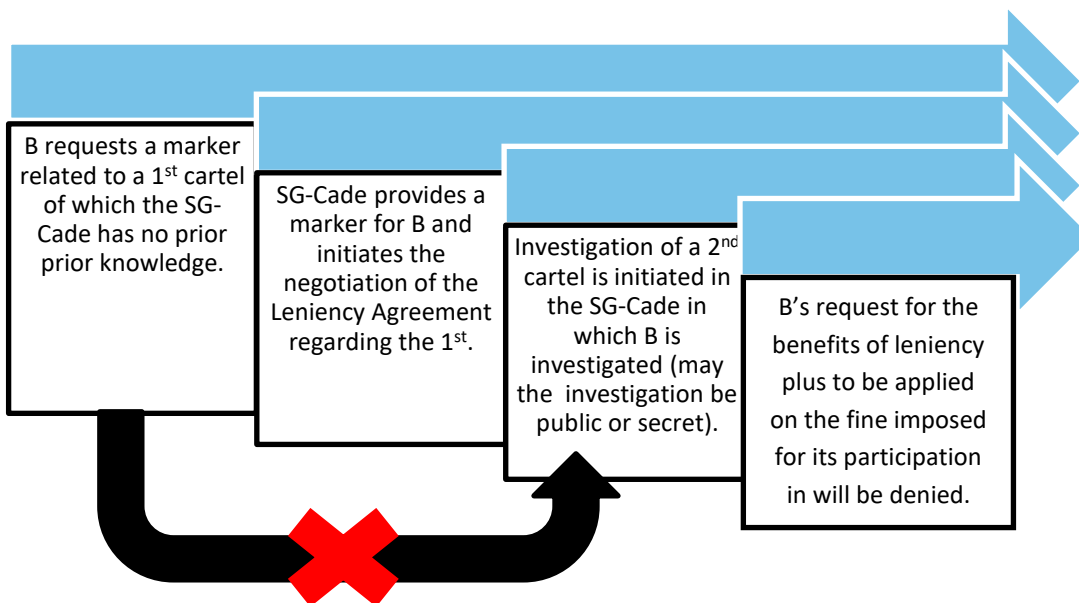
B requests a marker related to a 1$^{st}$ cartel of which the SG-Cade has no prior prior knowledge.

SG-Cade provides a marker for B and initiates the negotiation of the Leniency Agreement regarding the 1$^{st}$.

Investigation of a 2$^{nd}$ cartel is initiated in the SG-Cade in which B is investigated (may the investigation be public or secret).

B’s request for the benefits of leniency plus to be applied on the fine imposed for its participation in will be denied.